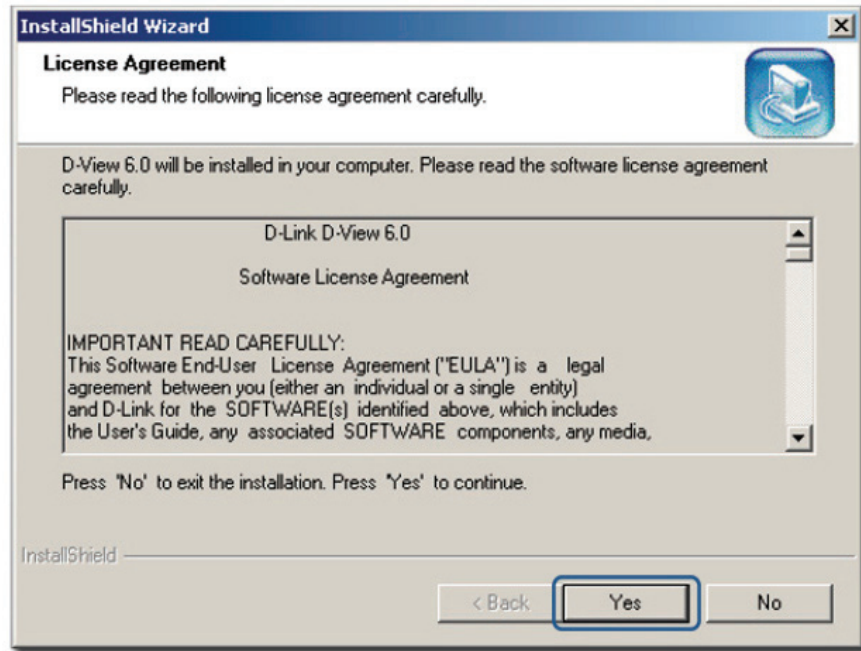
InstallShield Wizard

License Agreement

Please read the following license agreement carefully.

D-View 6.0 will be installed in your computer. Please read the software license agreement carefully.

D-Link D-View 6.0

Software License Agreement

IMPORTANT READ CAREFULLY:
This Software End-User License Agreement ("EULA") is a legal agreement between you (either an individual or a single entity) and D-Link for the SOFTWARE(s) identified above, which includes the User's Guide, any associated SOFTWARE components, any media,

Press 'No' to exit the installation. Press 'Yes' to continue.

InstallShield

< Back

Yes

No